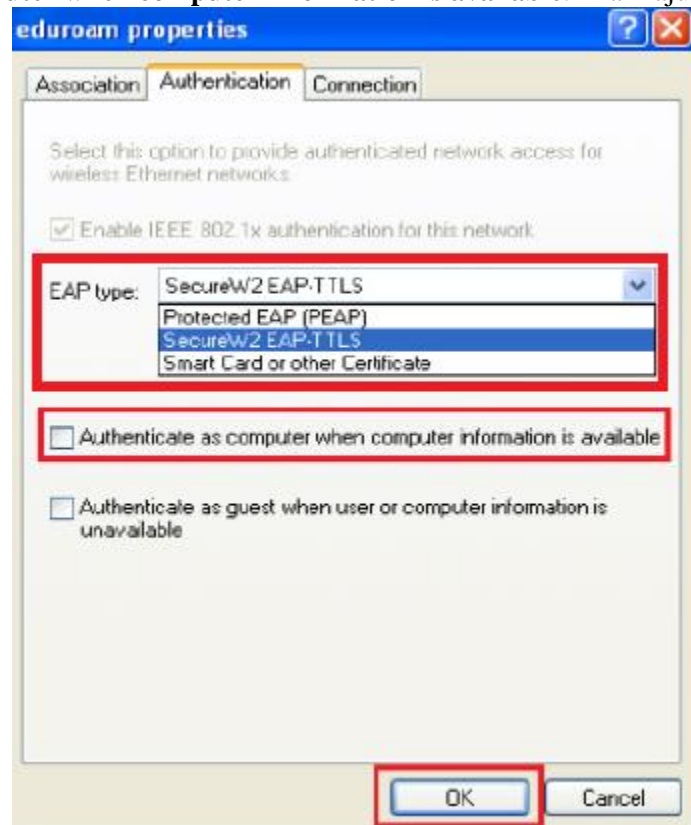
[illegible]

eduroam properties

?

Association | Authentication | Connection

Select this option to provide authenticated network access for wireless Ethernet networks.

Enable IEEE 802.1x authentication for this network

EAP type: SecureW2 EAP-TTLS

Protected EAP (PEAP)
SecureW2 EAP-TTLS
Smart Card or other Certificate

Authenticate as computer when computer information is available

Authenticate as guest when user or computer information is unavailable

OK

Cancel